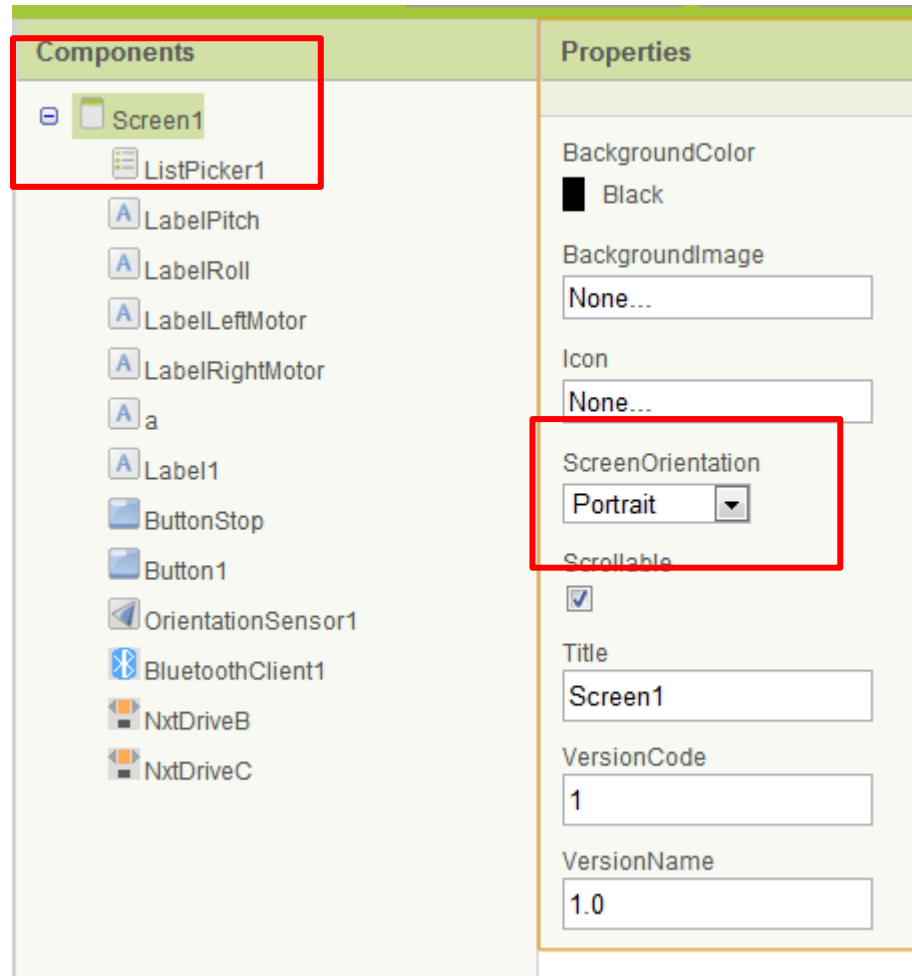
Components

Screen1
ListPicker1
LabelPitch
LabelRoll
LabelLeftMotor
LabelRightMotor
a
Label1
ButtonStop
Button1
OrientationSensor1
BluetoothClient1
NxtDriveB
NxtDriveC

Properties

BackgroundColor
Black

BackgroundImage
None...

Icon
None...

ScreenOrientation
Portrait

Scrollable

Title
Screen1

VersionCode
1

VersionName
1.0